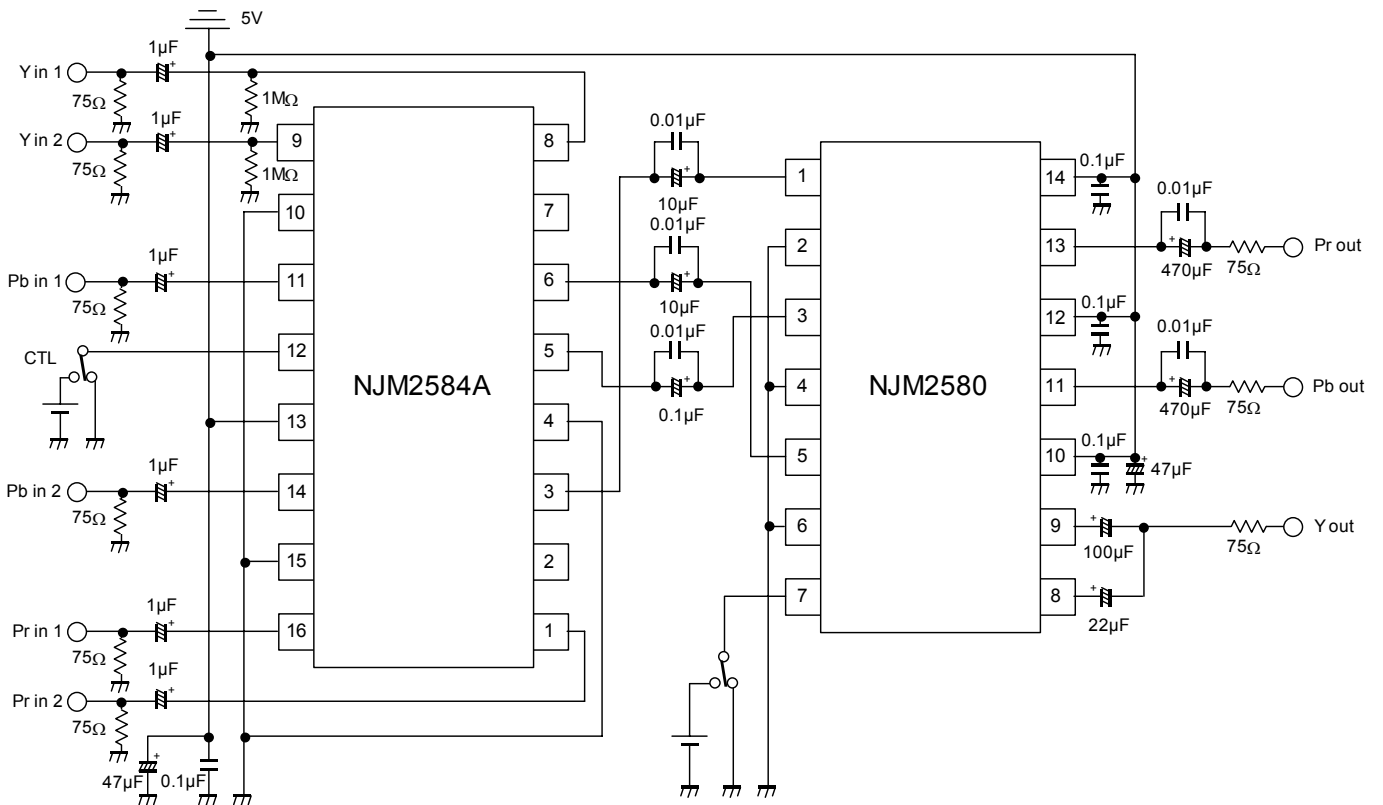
5V

Y in 1
1µF
75Ω
1MΩ
Y in 2
1µF
75Ω
1MΩ
Pb in 1
1µF
75Ω
CTL
Pb in 2
1µF
75Ω
Pr in 1
1µF
75Ω
Pr in 2
1µF
75Ω
47µF
0.1µF

NJM2584A
9
10
11
12
13
14
15
16
8
7
6
5
4
3
2
1

0.01µF
10µF
0.01µF
10µF
0.01µF
0.1µF

NJM2580
1
2
3
4
5
6
7
14
13
12
11
10
9
8

0.1µF
0.01µF
470µF
75Ω
Pr out
0.1µF
0.01µF
470µF
75Ω
Pb out
0.1µF
47µF
100µF
75Ω
Y out
22µF